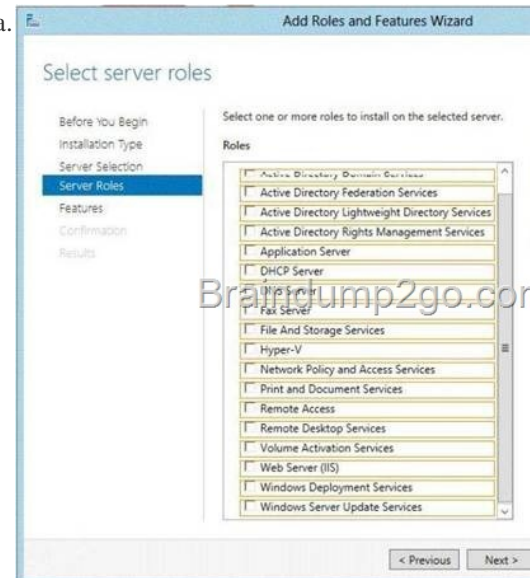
a.

Add Roles and Features Wizard

Select server roles

Before You Begin
Installation Type
Server Selection
Server Roles
Features
Confirmation
Results

Select one or more roles to install on the selected server.

Roles

Active Directory Domain Services
Active Directory Federation Services
Active Directory Lightweight Directory Services
Active Directory Rights Management Services
Application Server
DHCP Server
DNS Server
Fax Server
File And Storage Services
Hyper-V
Network Policy and Access Services
Print and Document Services
Remote Access
Remote Desktop Services
Volume Activation Services
Web Server (IIS)
Windows Deployment Services
Windows Server Update Services

Braindump2go.com

< Previous
Next >